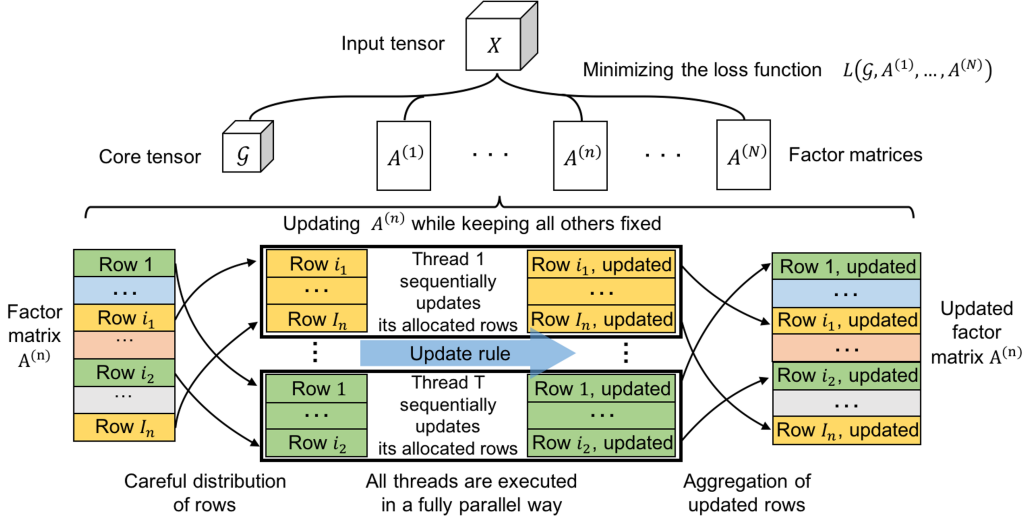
Input tensor $X$

Minimizing the loss function $L(\mathcal{G}, A^{(1)}, \dots, A^{(N)})$

Core tensor $\mathcal{G}$

$A^{(1)}$ · · · $A^{(n)}$ · · · $A^{(N)}$ Factor matrices

Updating $A^{(n)}$ while keeping all others fixed

Factor matrix $A^{(n)}$

| Row 1 |
|---|
| ⋯ |
| Row $i_1$ |
| ⋯ |
| Row $i_2$ |
| ⋯ |
| Row $I_n$ |

| Row $i_1$ |
|---|
| ⋯ |
| Row $I_n$ |

Thread 1 sequentially updates its allocated rows

| Row $i_1$, updated |
|---|
| ⋯ |
| Row $I_n$, updated |

⋮ Update rule ⋮

| Row 1 |
|---|
| ⋯ |
| Row $i_2$ |

Thread T sequentially updates its allocated rows

| Row 1, updated |
|---|
| ⋯ |
| Row $i_2$, updated |

| Row 1, updated |
|---|
| ⋯ |
| Row $i_1$, updated |
| ⋯ |
| Row $i_2$, updated |
| ⋯ |
| Row $I_n$, updated |

Updated factor matrix $A^{(n)}$

Careful distribution of rows

All threads are executed in a fully parallel way

Aggregation of updated rows